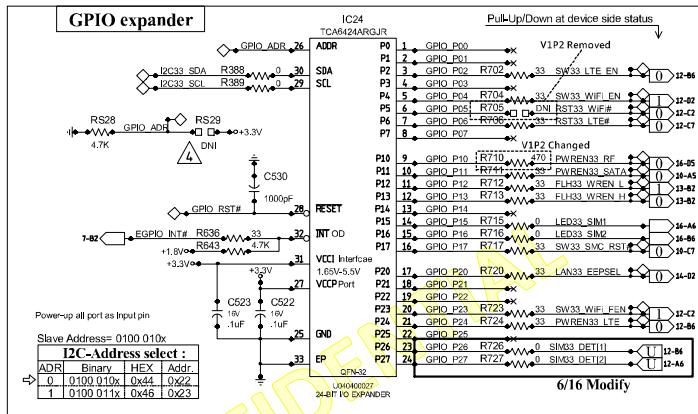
GPIO expander

IC24
TCA6424ARGJR

Pull-Up/Down at device side status

GPIO_ADR 18 ADDR
I2C33_SDA R388 0 30 SDA
I2C33_SCL R389 0 29 SCL

RS28 GPIO_ADR RS29
4.7K DNI +3.3V

4

C530
1000pF

GPIO_RST# 20 RESET

EGPIO_INT# R636 33 32 INT OD
7-B2
+1.8V R643 4.7K
+3.3V 31 VCCI Interfcae 1.65V-5.5V
+3.3V 27 VCCP Port

C523 16V .1uF
C522 16V .1uF

25 GND
33 EP

QFN-32
U040400027
24-BIT I/O EXPANDER

Power-up all port as Input pin

Slave Address= 0100 010x

I2C-Address select :

| ADR | Binary | HEX | Addr. |
|---|---|---|---|
| 0 | 0100 010x | 0x44 | 0x22 |
| 1 | 0100 011x | 0x46 | 0x23 |

P0 1 GPIO_P00
P1 2 GPIO_P01
P2 3 GPIO_P02 R702 33 SW33_LTE_EN 12-B6
P3 4 GPIO_P03
P4 5 GPIO_P04 R704 33 SW33_WiFi_EN 12-D2
P5 6 GPIO_P05 R705 DNI RST33_WiFi# 12-B2
P6 7 GPIO_P06 R706 33 RST33_LTE# 12-C7
P7 8 GPIO_P07

V1P2 Removed

V1P2 Changed

P10 9 GPIO_P10 R710 470 PWREN33_RF 16-D5
P11 10 GPIO_P11 R711 33 PWREN33_SATA 20-A5
P12 11 GPIO_P12 R712 33 FLH33_WREN_L 13-B2
P13 12 GPIO_P13 R713 33 FLH33_WREN_H 13-B2
P14 13 GPIO_P14
P15 14 GPIO_P15 R715 0 LED33_SIM1 16-A6
P16 15 GPIO_P16 R716 0 LED33_SIM2 16-A6
P17 16 GPIO_P17 R717 33 SW33_SMC_RST 16-B2

P20 17 GPIO_P20 R720 33 LAN33_EEPSEL 14-D2
P21 18 GPIO_P21
P22 19 GPIO_P22
P23 20 GPIO_P23 R723 33 SW33_WiFi_FEN 12-C2
P24 21 GPIO_P24 R724 33 PWREN33_LTE 12-B7
P25 22 GPIO_P25
P26 23 GPIO_P26 R726 0 SIM33_DET[1] 12-B6
P27 24 GPIO_P27 R727 0 SIM33_DET[2] 12-A6

6/16 Modify

CONFIDENTIAL